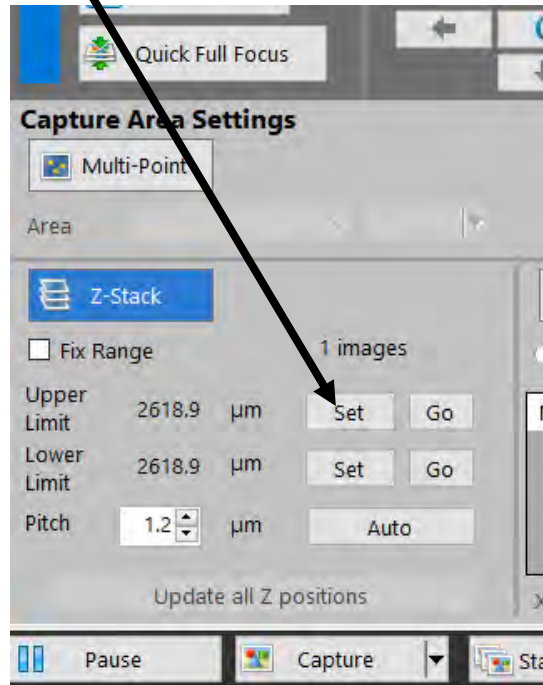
Quick Full Focus

Capture Area Settings

Multi-Point

Area

Z-Stack

Fix Range

1 images

Upper Limit 2618.9 µm Set Go

Lower Limit 2618.9 µm Set Go

Pitch 1.2 µm Auto

Update all Z positions

Pause

Capture

Sta